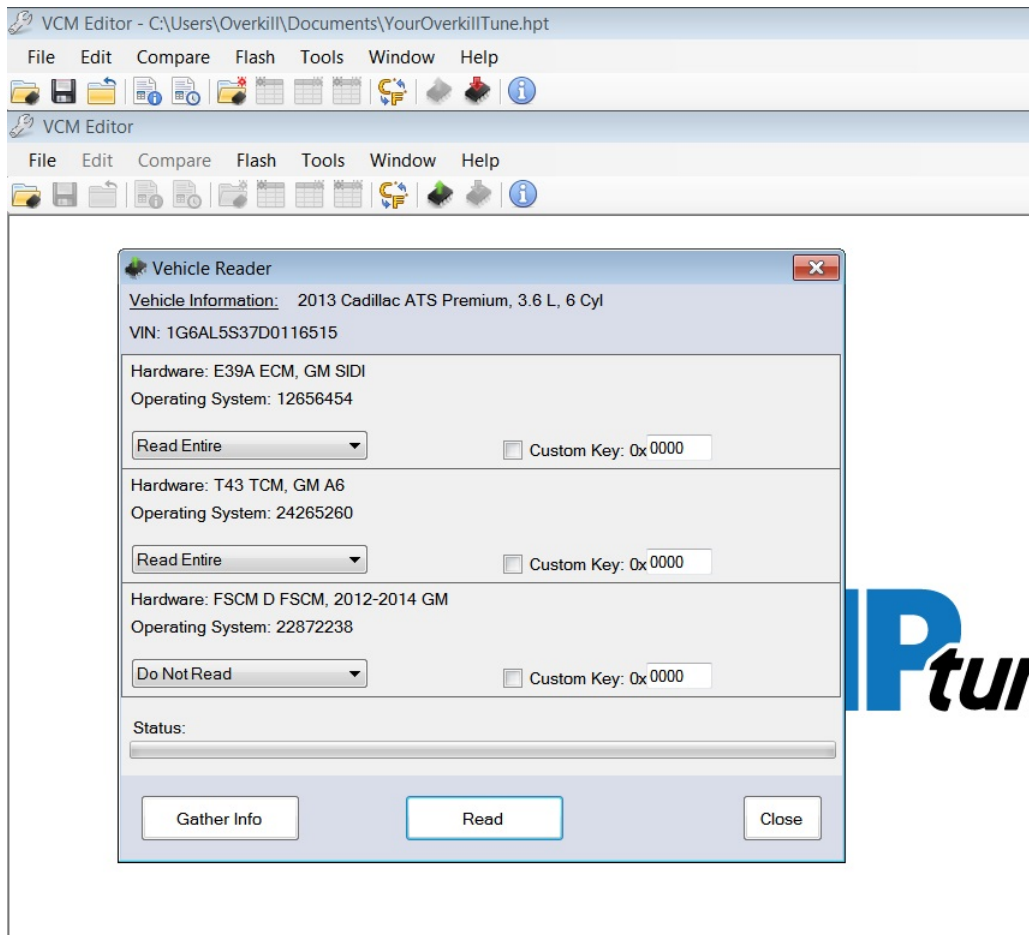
VCM Editor - C:\Users\Overkill\Documents\YourOverkillTune.hpt

File Edit Compare Flash Tools Window Help

VCM Editor

File Edit Compare Flash Tools Window Help

Vehicle Reader

Vehicle Information: 2013 Cadillac ATS Premium, 3.6 L, 6 Cyl

VIN: 1G6AL5S37D0116515

Hardware: E39A ECM, GM SIDI

Operating System: 12656454

Read Entire

Custom Key: 0x 0000

Hardware: T43 TCM, GM A6

Operating System: 24265260

Read Entire

Custom Key: 0x 0000

Hardware: FSCM D FSCM, 2012-2014 GM

Operating System: 22872238

Do Not Read

Custom Key: 0x 0000

Status:

Gather Info

Read

Close

Ptu